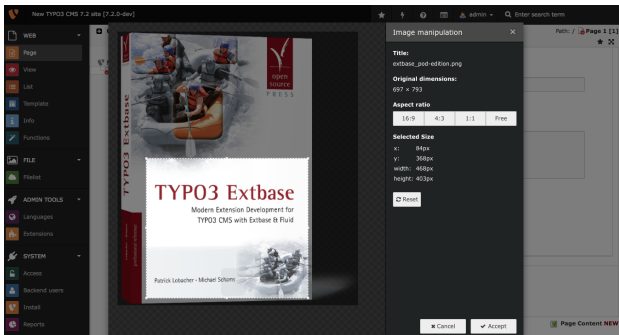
New TYPO3 CMS 7.2 site [7.2.0-dev]

admin

Enter search term

WEB

Page

View

List

Template

Info

Functions

FILE

Filelist

ADMIN TOOLS

Languages

Extensions

SYSTEM

Access

Backend users

Install

Reports

Image manipulation

Title:

extbase_pod-edition.png

Original dimensions:

697 × 793

Aspect ratio

16:9

4:3

1:1

Free

Selected Size

x: 84px

y: 368px

width: 468px

height: 403px

Reset

Cancel

Accept

Path: / Page 1 [1]

Page Content NEW

open source PRESS

TYPO3 Extbase

TYPO3 Extbase

Modern Extension Development for TYPO3 CMS with Extbase & Fluid

Patrick Lobacher · Michael Schams